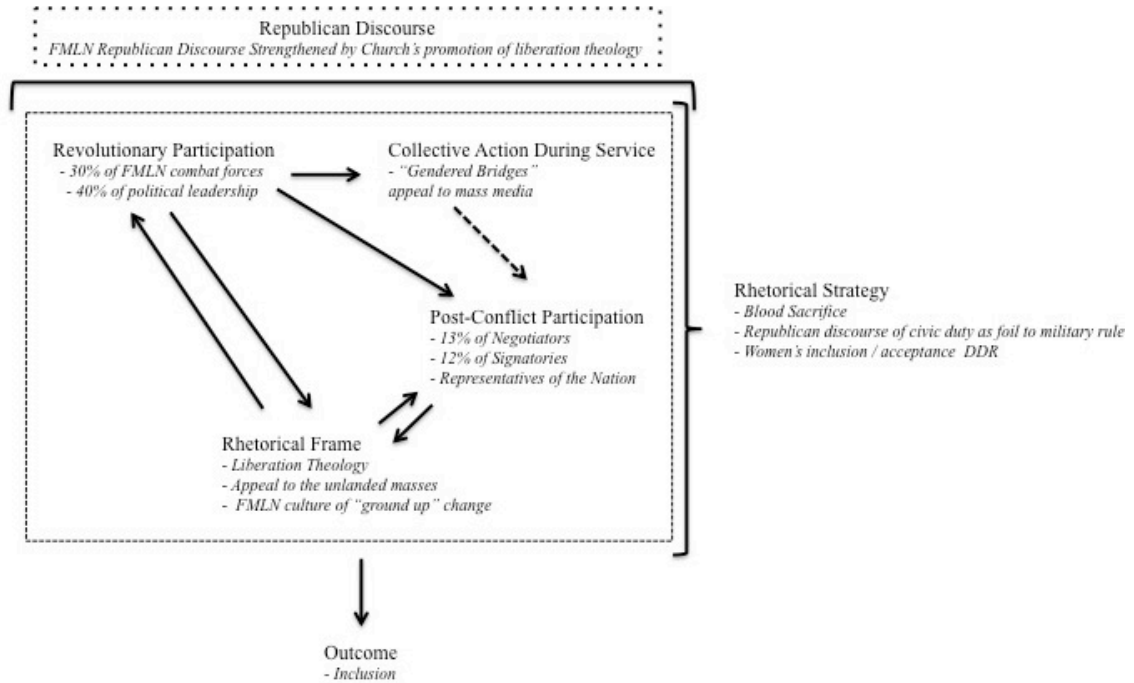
Republican Discourse
*FMLN Republican Discourse Strengthened by Church's promotion of liberation theology*

Revolutionary Participation
*- 30% of FMLN combat forces*
*- 40% of political leadership*

Collective Action During Service
*- "Gendered Bridges"*
*appeal to mass media*

Post-Conflict Participation
*- 13% of Negotiators*
*- 12% of Signatories*
*- Representatives of the Nation*

Rhetorical Frame
*- Liberation Theology*
*- Appeal to the unlanded masses*
*- FMLN culture of "ground up" change*

Rhetorical Strategy
*- Blood Sacrifice*
*- Republican discourse of civic duty as foil to military rule*
*- Women's inclusion / acceptance DDR*

Outcome
*- Inclusion*